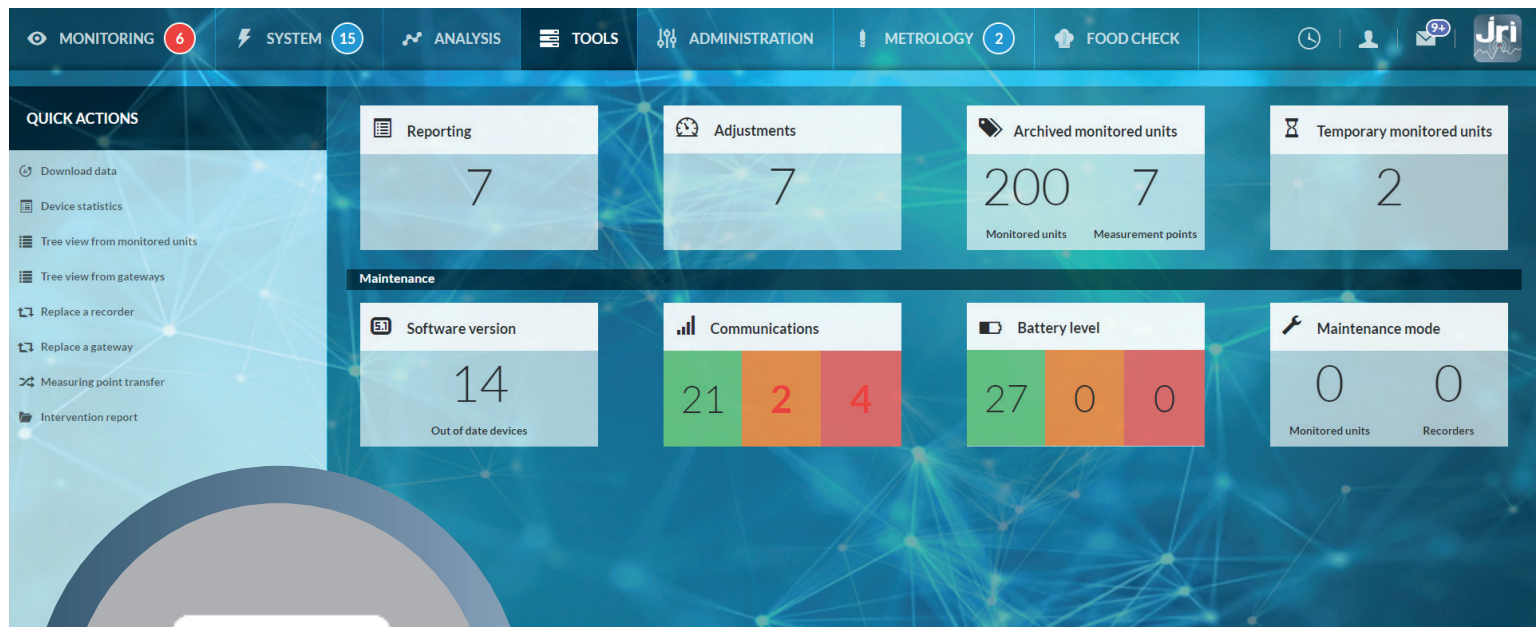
MONITORING 6 SYSTEM 15 ANALYSIS TOOLS ADMINISTRATION METROLOGY 2 FOOD CHECK 9+ Jri

QUICK ACTIONS

Download data
Device statistics
Tree view from monitored units
Tree view from gateways
Replace a recorder
Replace a gateway
Measuring point transfer
Intervention report

Reporting
7

Adjustments
7

Archived monitored units
200 Monitored units
7 Measurement points

Temporary monitored units
2

Maintenance

Software version
14
Out of date devices

Communications
21 2 4

Battery level
27 0 0

Maintenance mode
0 Monitored units
0 Recorders